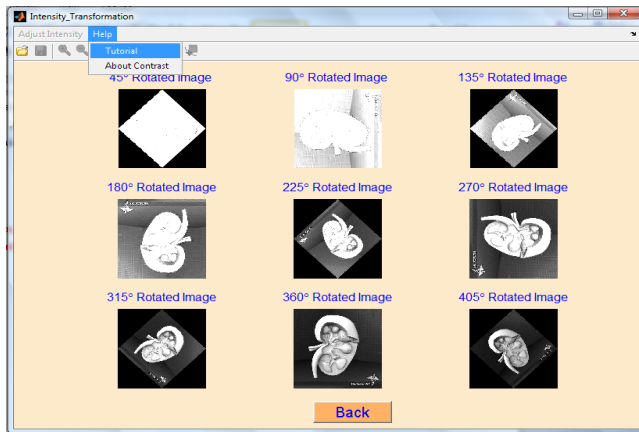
Intensity_Transformation

Adjust Intensity Help

Tutorial

About Contrast

45° Rotated Image

90° Rotated Image

135° Rotated Image

180° Rotated Image

225° Rotated Image

270° Rotated Image

315° Rotated Image

360° Rotated Image

405° Rotated Image

Back